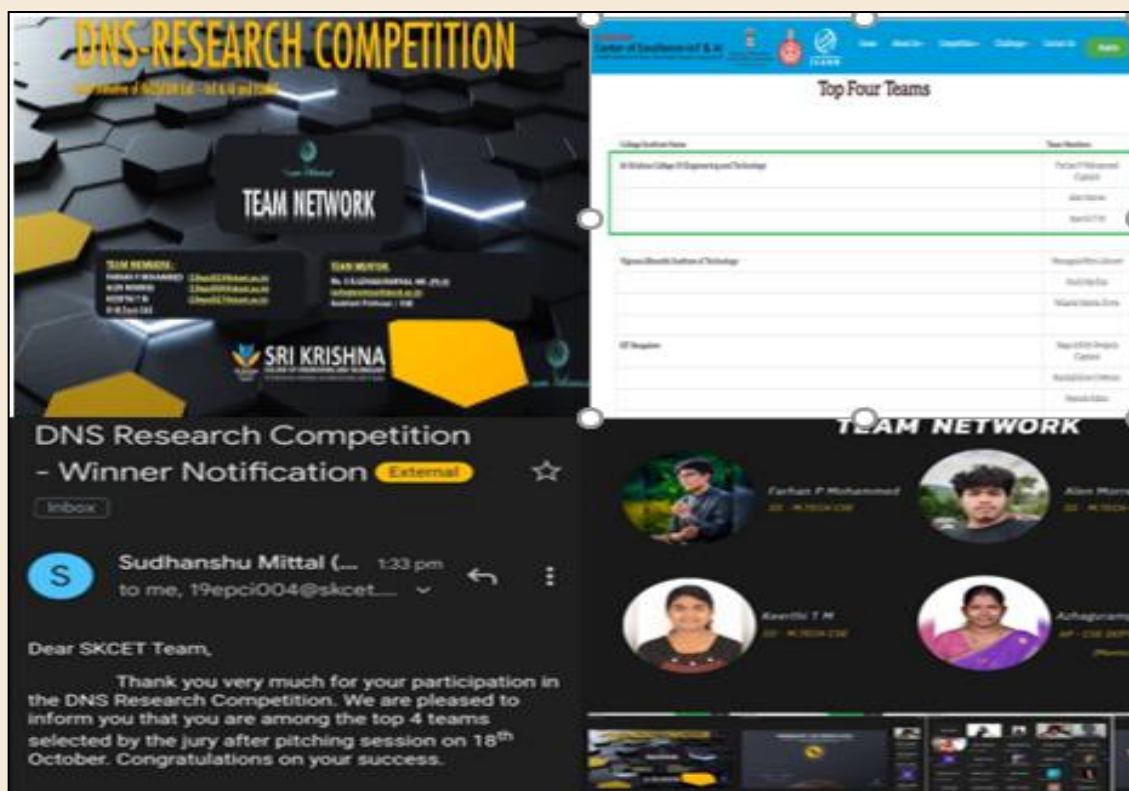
DNS-RESEARCH COMPETITION

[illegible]

TEAM NETWORK

TEAM MEMBERS:
FARHAN P MOHAMMED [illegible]
ALEN MORRIS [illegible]
KEERTHI T M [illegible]

TEAM MENTOR:
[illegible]

SRI KRISHNA

Center of Excellence in IoT & AI

Top Four Teams

Sri Krishna College Of Engineering and Technology

Vignana Bharathi Institute of Technology

IIIT Bangalore

DNS Research Competition - Winner Notification External

Inbox

Sudhanshu Mittal (... 1:33 pm
to me, 19epci004@skcet....

Dear SKCET Team,

Thank you very much for your participation in the DNS Research Competition. We are pleased to inform you that you are among the top 4 teams selected by the jury after pitching session on 18th October. Congratulations on your success.

TEAM NETWORK

Farhan P Mohammed

Alen Morr

Keerthi T M

Azhaguram